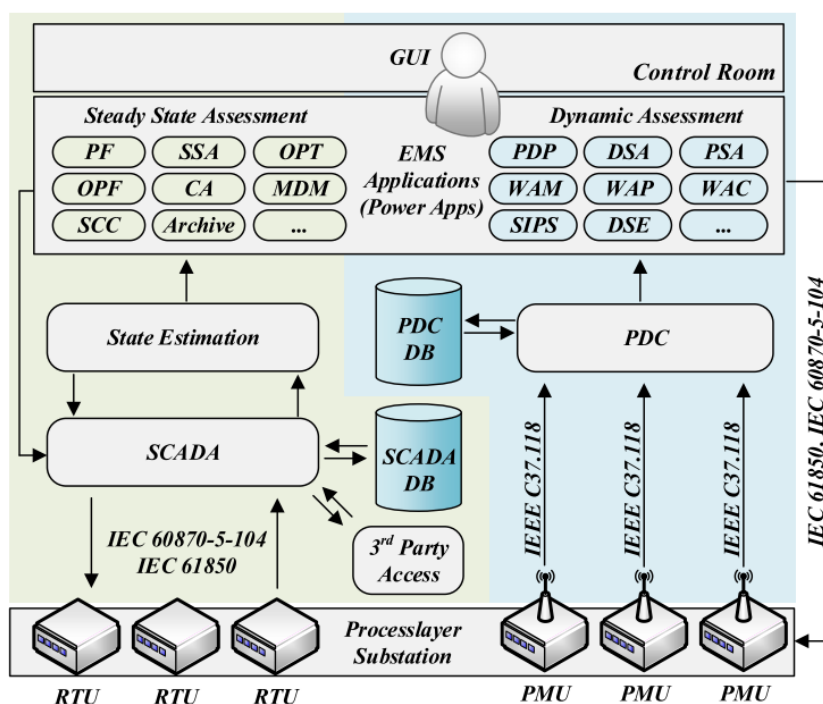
GUI

Control Room

Steady State Assessment

PF

SSA

OPT

OPF

CA

MDM

SCC

Archive

...

EMS Applications (Power Apps)

Dynamic Assessment

PDP

DSA

PSA

WAM

WAP

WAC

SIPS

DSE

...

State Estimation

PDC DB

PDC

SCADA

SCADA DB

$3^{rd}$ Party Access

IEC 60870-5-104
IEC 61850

IEEE C37.118

IEEE C37.118

IEEE C37.118

IEC 61850, IEC 60870-5-104

Processlayer Substation

RTU

RTU

RTU

PMU

PMU

PMU